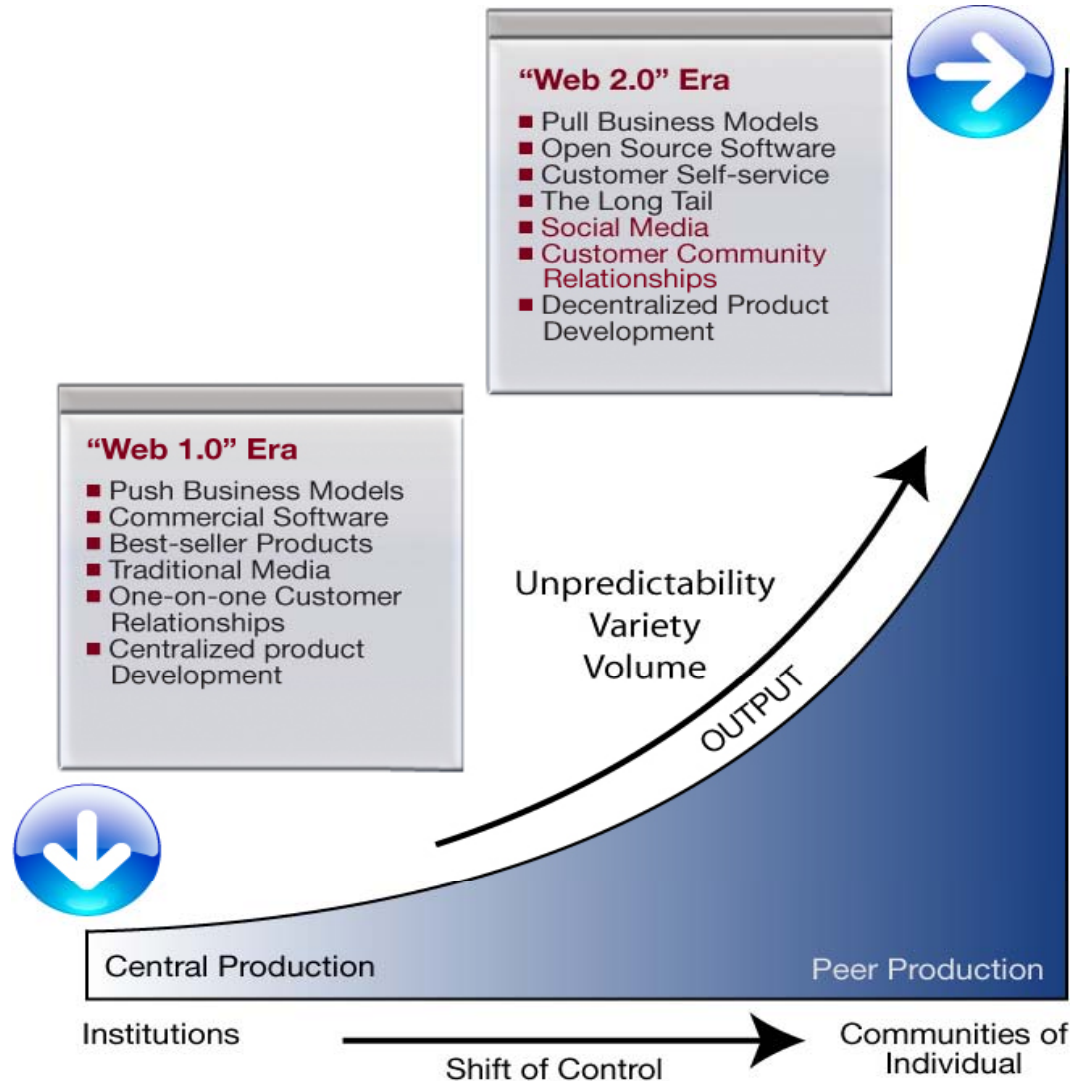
"Web 2.0" Era
- Pull Business Models
- Open Source Software
- Customer Self-service
- The Long Tail
- Social Media
- Customer Community Relationships
- Decentralized Product Development

"Web 1.0" Era
- Push Business Models
- Commercial Software
- Best-seller Products
- Traditional Media
- One-on-one Customer Relationships
- Centralized product Development

Unpredictability
Variety
Volume

OUTPUT

Central Production

Peer Production

Institutions

Shift of Control

Communities of Individual